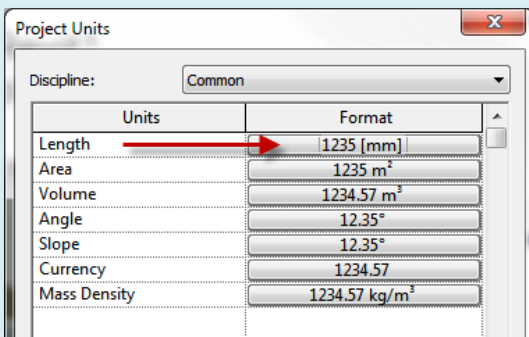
Project Units

Discipline: Common

| Units | Format |
|---|---|
| Length | 1235 [mm] |
| Area | 1235 $m^2$ |
| Volume | 1234.57 $m^3$ |
| Angle | 12.35° |
| Slope | 12.35° |
| Currency | 1234.57 |
| Mass Density | 1234.57 kg/$m^3$ |